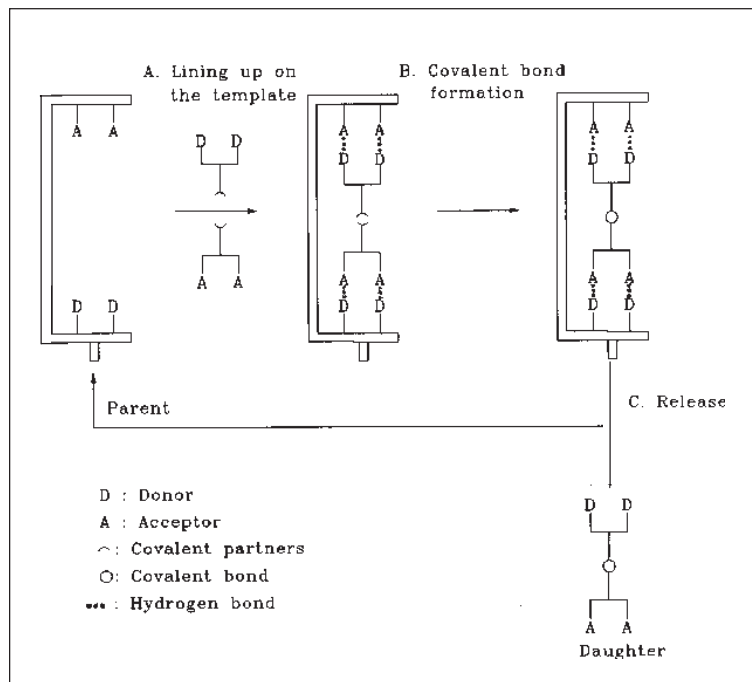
A. Lining up on the template

B. Covalent bond formation

A A

D D

A A

D D

A A
D D

A A
D D

A A
D D

A A
D D

Parent

C. Release

D : Donor

A : Acceptor

⌢: Covalent partners

O: Covalent bond

••• : Hydrogen bond

D D

A A

Daughter